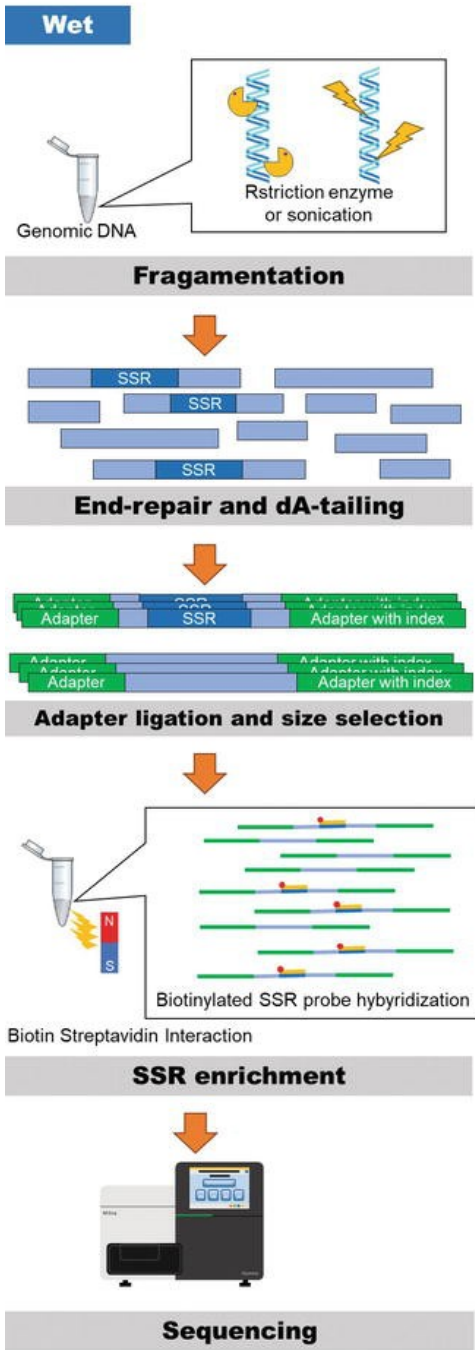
Wet

Genomic DNA

Rstriction enzyme or sonication

Fragamentation

SSR

SSR

SSR

End-repair and dA-tailing

Adapter

SSR

Adapter with index

Adapter

Adapter with index

Adapter ligation and size selection

N

S

Biotinylated SSR probe hybyridization

Biotin Streptavidin Interaction

SSR enrichment

Sequencing